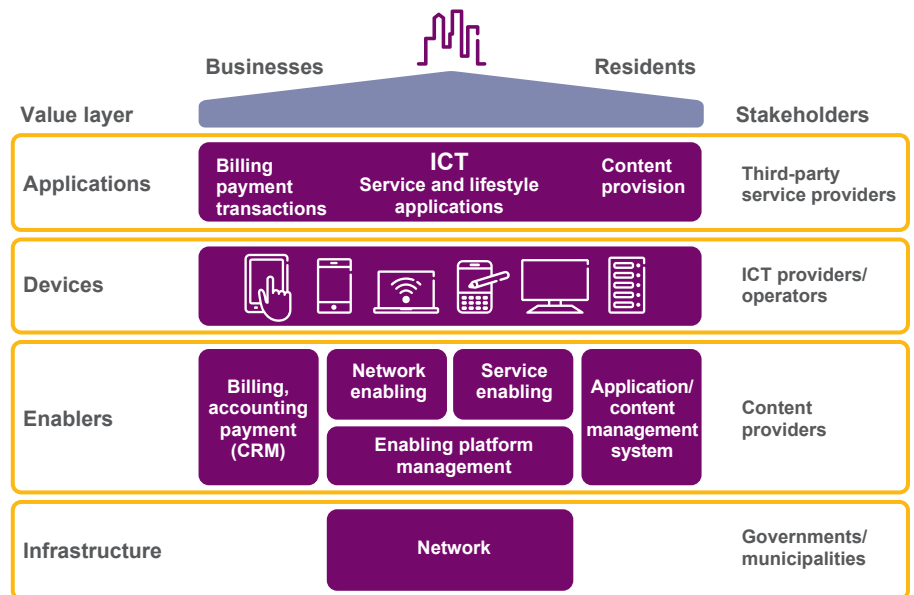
Businesses

Residents

Value layer

Stakeholders

Applications

Billing payment transactions

ICT
Service and lifestyle applications

Content provision

Third-party service providers

Devices

ICT providers/ operators

Enablers

Billing, accounting payment (CRM)

Network enabling

Service enabling

Enabling platform management

Application/ content management system

Content providers

Infrastructure

Network

Governments/ municipalities